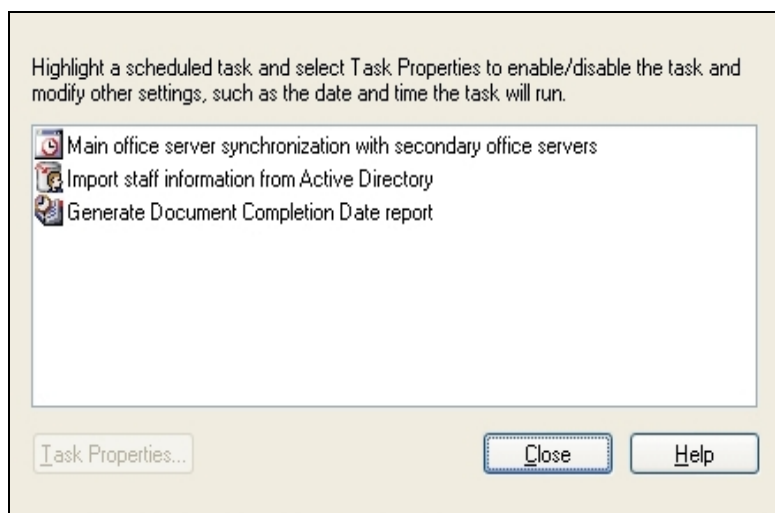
Highlight a scheduled task and select Task Properties to enable/disable the task and modify other settings, such as the date and time the task will run.

Main office server synchronization with secondary office servers
Import staff information from Active Directory
Generate Document Completion Date report

Task Properties...
Close
Help